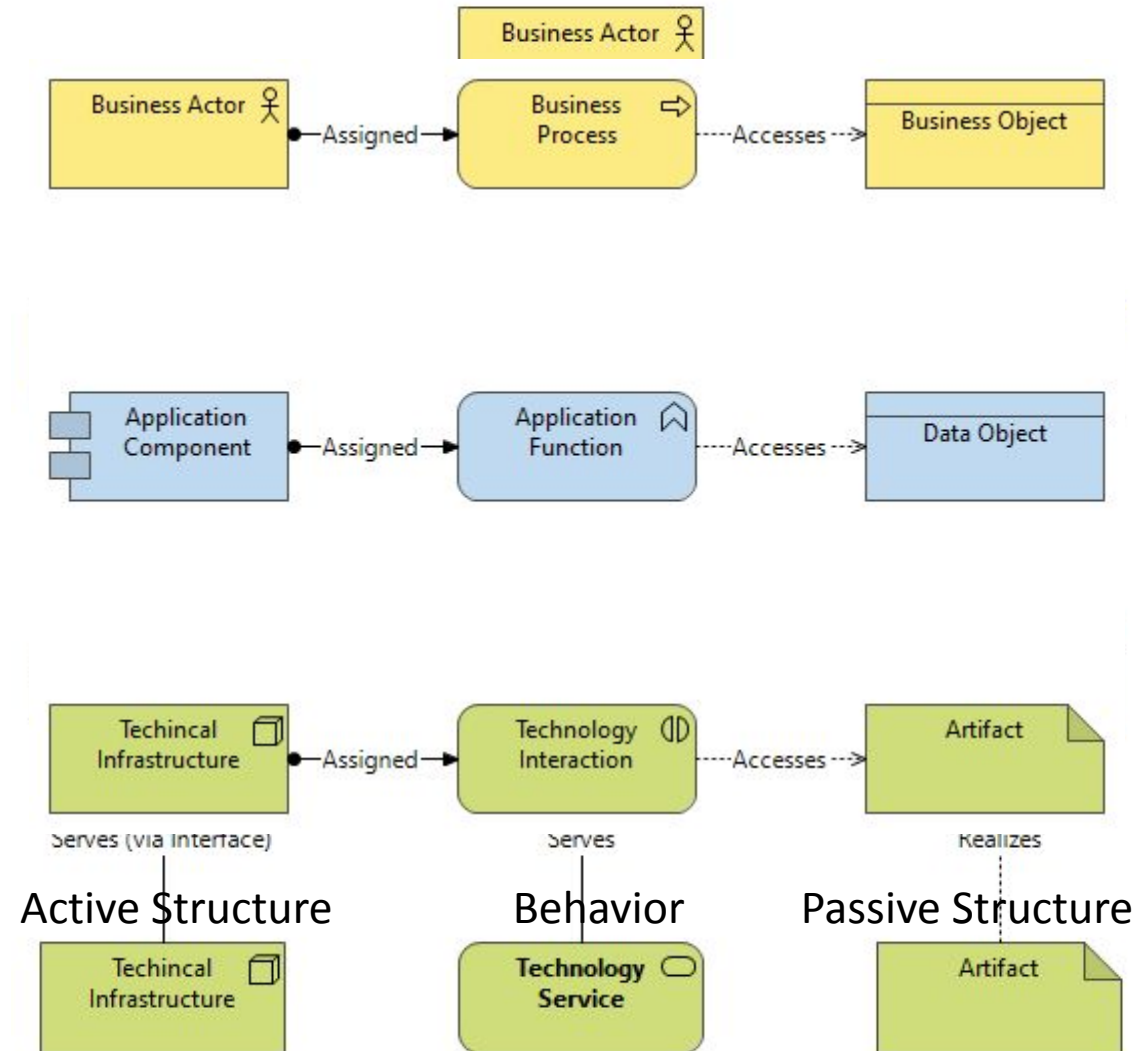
Business Actor

Business Actor
Assigned
Business Process
Accesses
Business Object

Application Component
Assigned
Application Function
Accesses
Data Object

Techincal Infrastructure
Assigned
Technology Interaction
Accesses
Artifact

Serves (via Interface)
Serves
Realizes

Active Structure
Behavior
Passive Structure

Techincal Infrastructure
Technology Service
Artifact